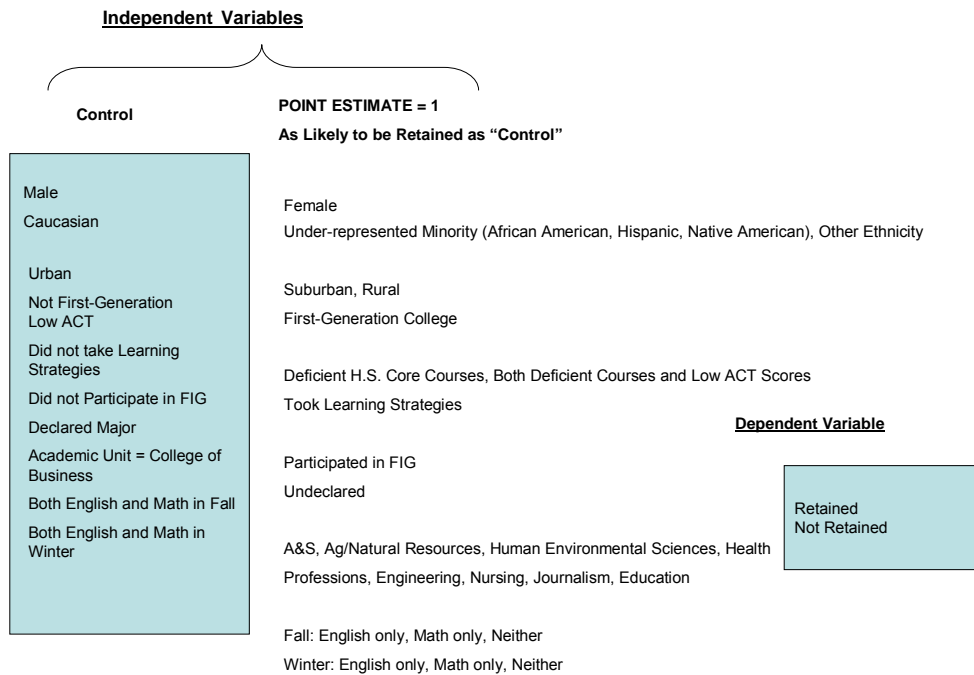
Independent Variables

Control

POINT ESTIMATE = 1

As Likely to be Retained as "Control"

Male

Caucasian

Urban

Not First-Generation

Low ACT

Did not take Learning Strategies

Did not Participate in FIG

Declared Major

Academic Unit = College of Business

Both English and Math in Fall

Both English and Math in Winter

Female

Under-represented Minority (African American, Hispanic, Native American), Other Ethnicity

Suburban, Rural

First-Generation College

Deficient H.S. Core Courses, Both Deficient Courses and Low ACT Scores

Took Learning Strategies

Participated in FIG

Undeclared

A&S, Ag/Natural Resources, Human Environmental Sciences, Health Professions, Engineering, Nursing, Journalism, Education

Fall: English only, Math only, Neither

Winter: English only, Math only, Neither

Dependent Variable

Retained

Not Retained